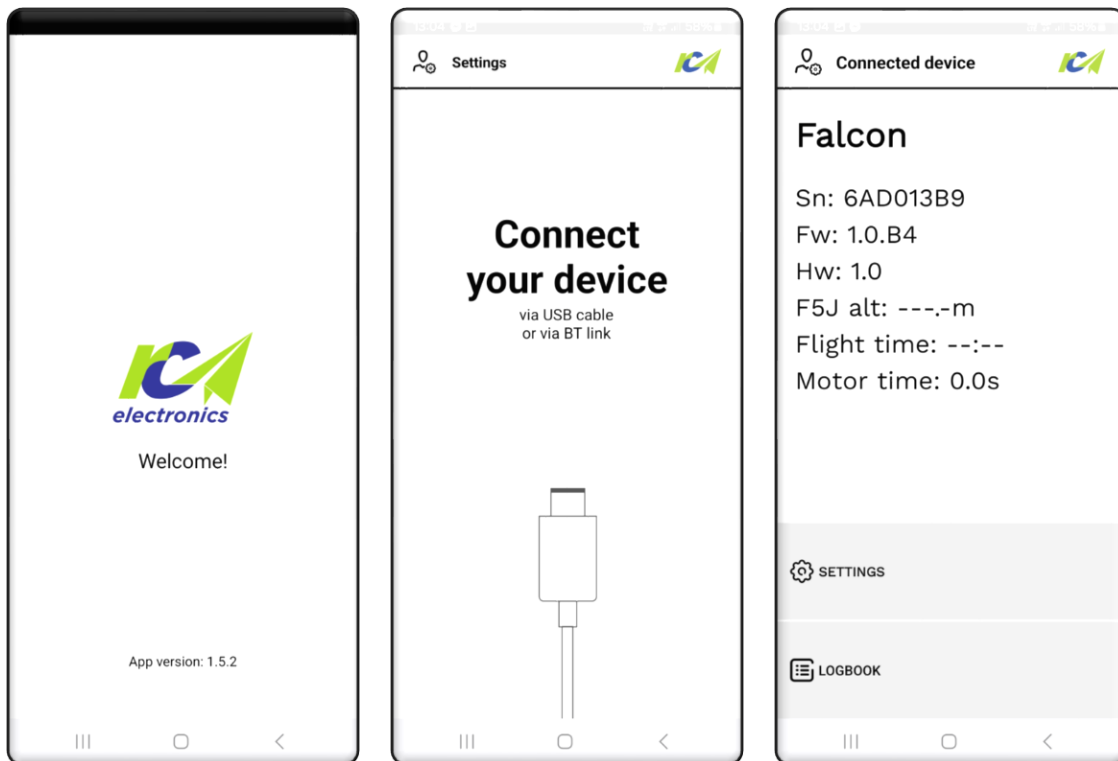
electronics

Welcome!

App version: 1.5.2

Settings

Connect your device

via USB cable
or via BT link

Connected device

Falcon

Sn: 6AD013B9
Fw: 1.0.B4
Hw: 1.0
F5J alt: ---.-m
Flight time: --:--
Motor time: 0.0s

SETTINGS

LOGBOOK